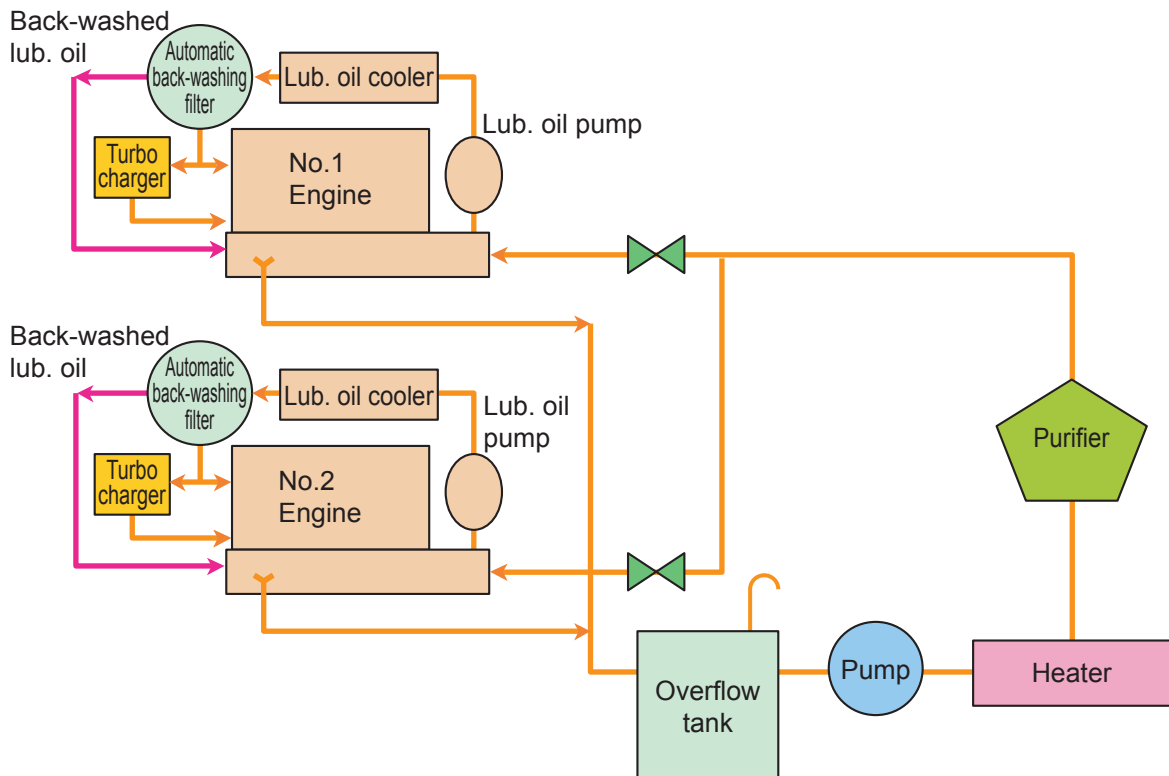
Back-washed lub. oil

Automatic back-washing filter

Lub. oil cooler

Lub. oil pump

Turbo charger

No.1 Engine

Back-washed lub. oil

Automatic back-washing filter

Lub. oil cooler

Lub. oil pump

Turbo charger

No.2 Engine

Purifier

Overflow tank

Pump

Heater